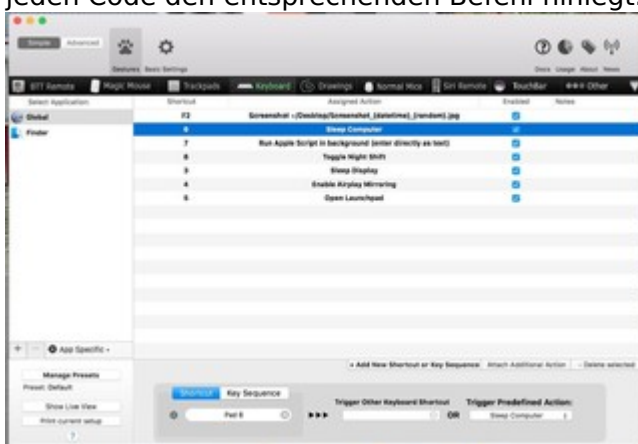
jeden Code den entsprechenden Befehl hinlegt

Simple Advanced

Gestures Basic Settings

Docs Usage About News

BTT Remote Magic Mouse Trackpads Keyboard Drawings Normal Mice Siri Remote TouchBar Other

Select Application

Global

Finder

| Shortcut | Assigned Action | Enabled | Notes |
|---|---|---|---|
| F2 | Screenshot ~/Desktop/Screenshot_{datetime}_{random}.jpg | | |
| 8 | Sleep Computer | | |
| 7 | Run Apple Script in background (enter directly as text) | | |
| 6 | Toggle Night Shift | | |
| 3 | Sleep Display | | |
| 4 | Enable Airplay Mirroring | | |
| 5 | Open Launchpad | | |

+ — App Specific

+ Add New Shortcut or Key Sequence Attach Additional Action — Delete selected

Manage Presets
Preset: Default

Show Live View

Print current setup

?

Shortcut Key Sequence

Pad 8

Trigger Other Keyboard Shortcut

OR

Trigger Predefined Action:

Sleep Computer